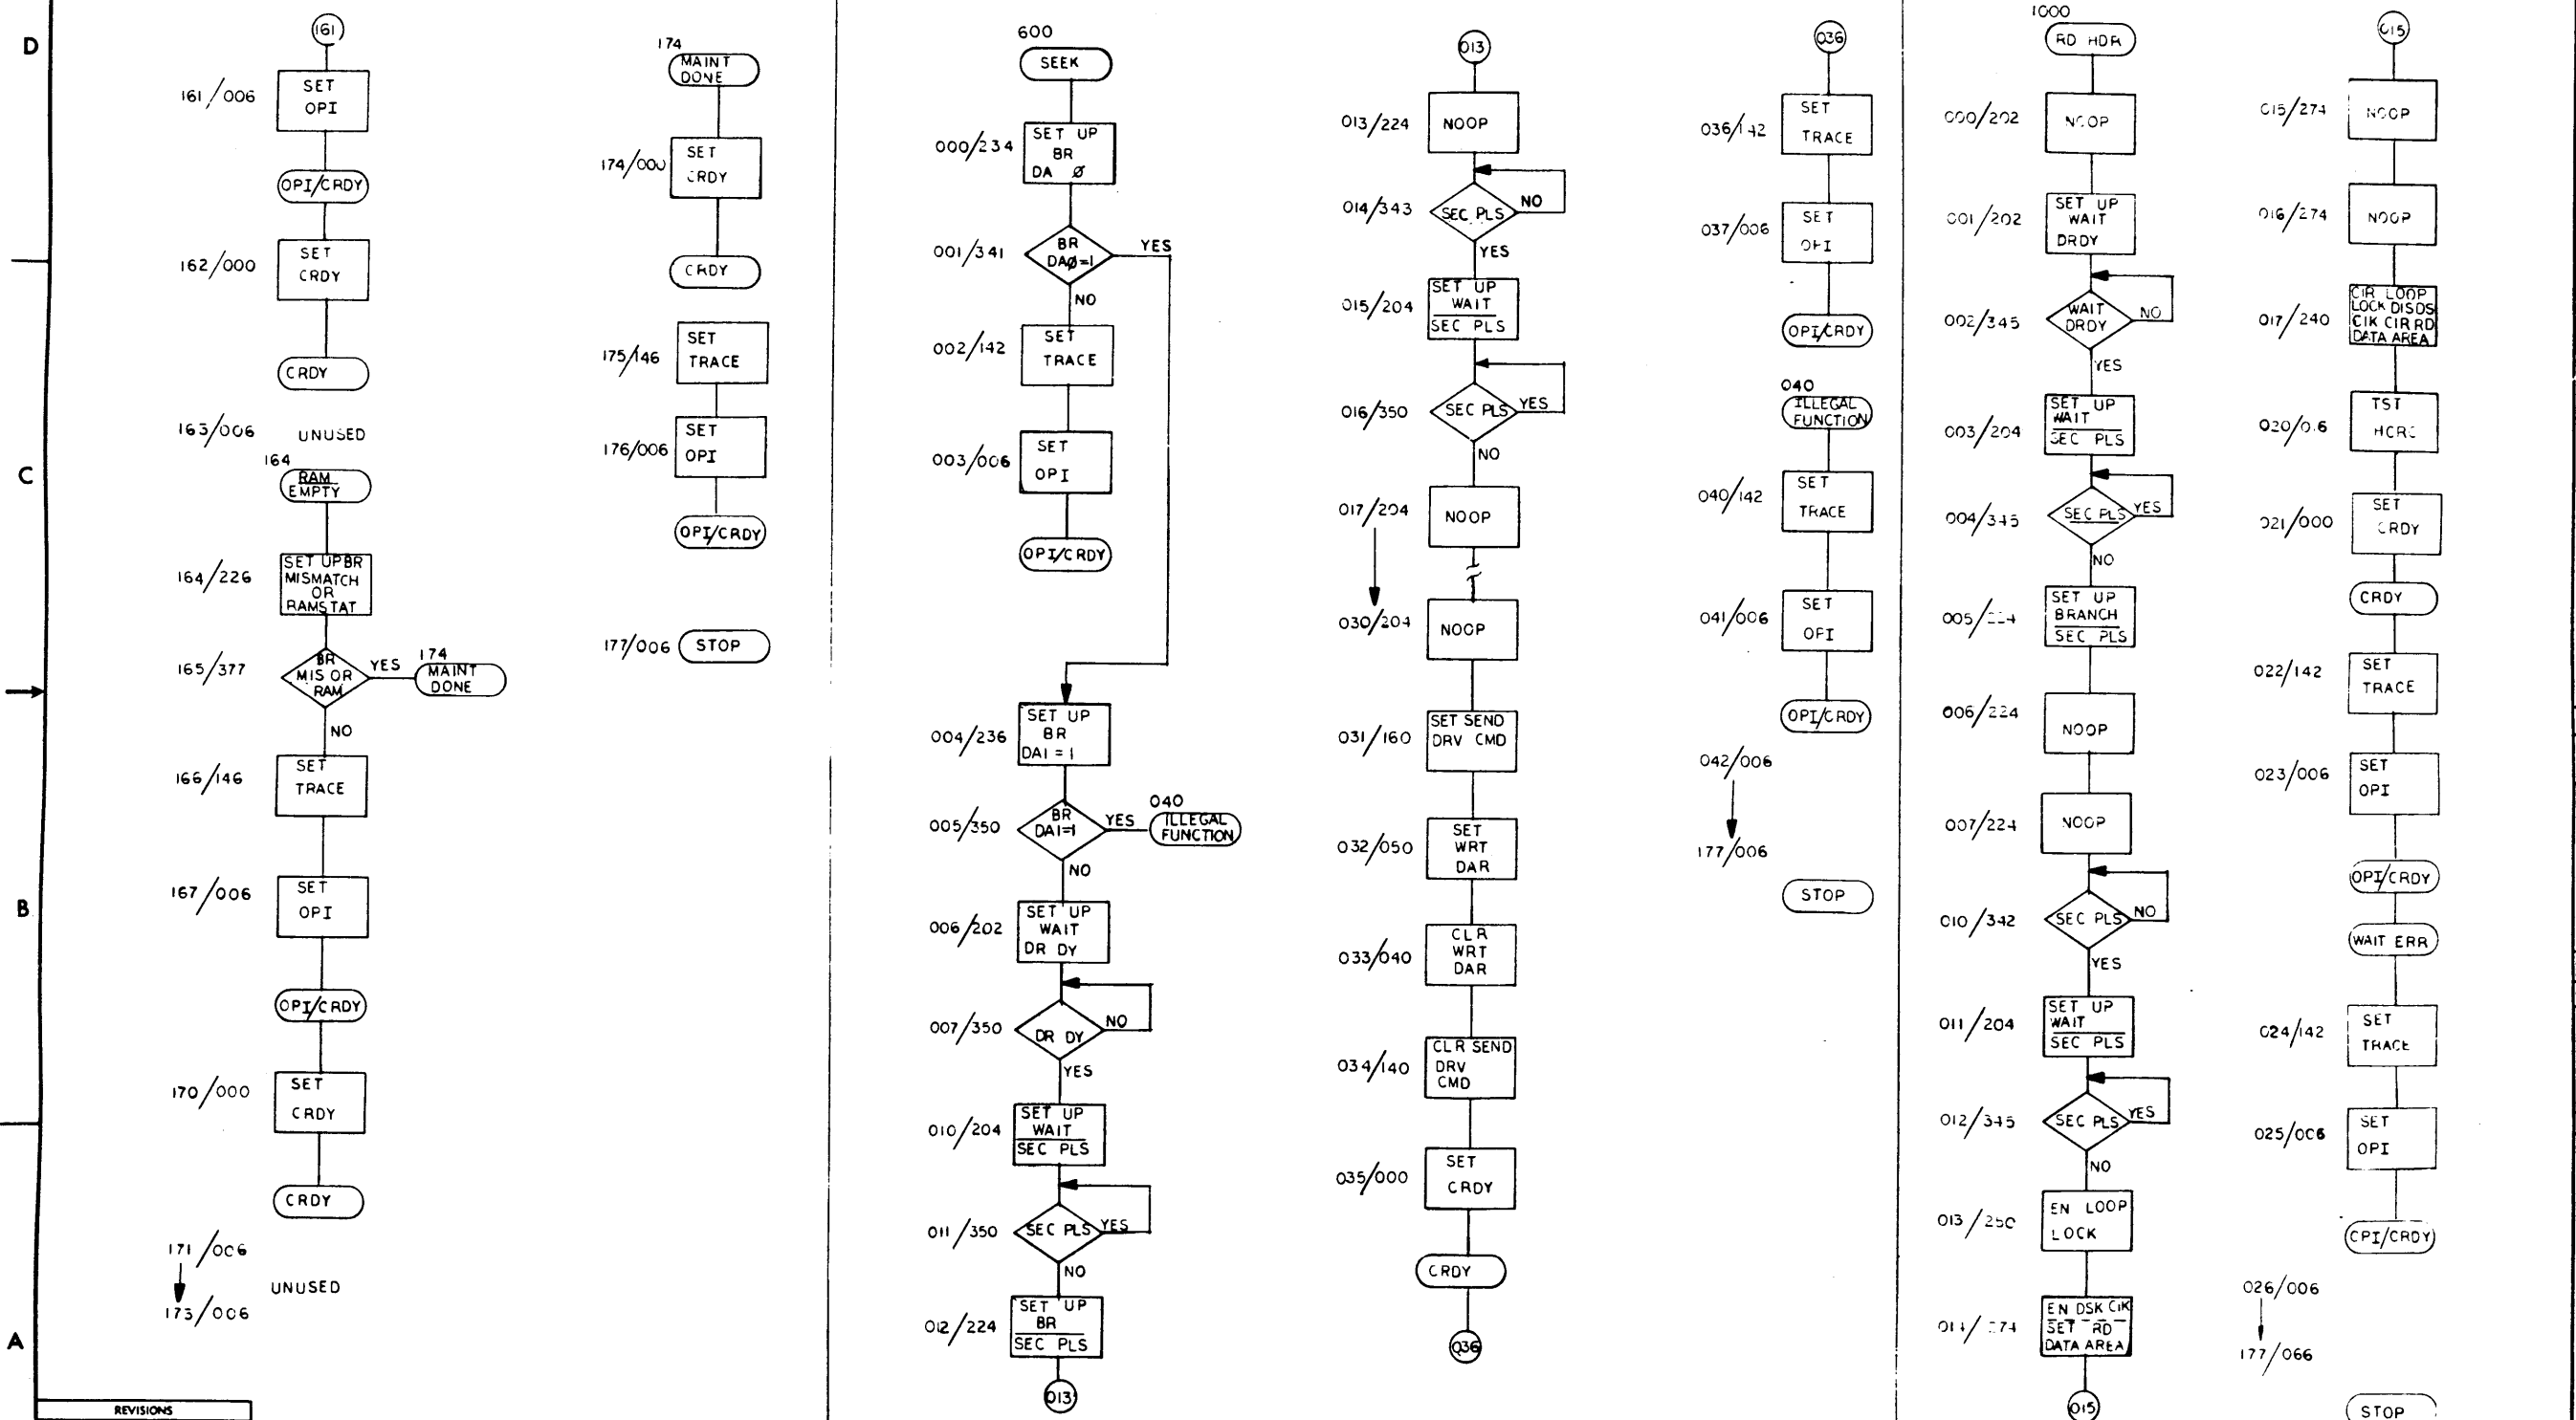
D

C

B

A

161
161/006 SET OPI
OPI/CRDY
162/000 SET CRDY
CRDY
163/006 UNUSED
164
RAM EMPTY
164/226 SET UP BR MISMATCH OR RAMSTAT
165/377 BR MIS OR RAM YES 174 MAINT DONE
NO
166/146 SET TRACE
167/006 SET OPI
OPI/CRDY
170/000 SET CRDY
CRDY
171/006
173/006 UNUSED

174
MAINT DONE
174/000 SET CRDY
CRDY
175/146 SET TRACE
176/006 SET OPI
OPI/CRDY
177/006 STOP

600
SEEK
000/234 SET UP BR DA Ø
001/341 BR DAØ=1 YES
NO
002/142 SET TRACE
003/006 SET OPI
OPI/CRDY
004/236 SET UP BR DA1 = 1
005/350 BR DA1=1 YES 040 ILLEGAL FUNCTION
NO
006/202 SET UP WAIT DR DY
007/350 DR DY NO
YES
010/204 SET UP WAIT SEC PLS
011/350 SEC PLS YES
NO
012/224 SET UP BR SEC PLS
013

013
013/224 NOOP
014/343 SEC PLS NO
YES
015/204 SET UP WAIT SEC PLS
016/350 SEC PLS YES
NO
017/204 NOOP
030/204 NOOP
031/160 SET SEND DRV CMD
032/050 SET WRT DAR
033/040 CLR WRT DAR
034/140 CLR SEND DRV CMD
035/000 SET CRDY
CRDY
036

036
036/142 SET TRACE
037/006 SET OPI
OPI/CRDY
040
ILLEGAL FUNCTION
040/142 SET TRACE
041/006 SET OPI
OPI/CRDY
042/006
177/006 STOP

1000
RD HDR
000/202 NOOP
001/202 SET UP WAIT DRDY
002/345 WAIT DRDY NO
YES
003/204 SET UP WAIT SEC PLS
004/345 SEC PLS YES
NO
005/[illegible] SET UP BRANCH SEC PLS
006/224 NOOP
007/224 NOOP
010/342 SEC PLS NO
YES
011/204 SET UP WAIT SEC PLS
012/345 SEC PLS YES
NO
013/250 EN LOOP LOCK
014/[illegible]74 EN DSK CIK SET RD DATA AREA
015

015
015/274 NOOP
016/274 NOOP
017/240 CIR LOOP LOCK DISOS CIK CIR RD DATA AREA
020/0.6 TST HCRC
021/000 SET CRDY
CRDY
022/142 SET TRACE
023/006 SET OPI
OPI/CRDY
WAIT ERR
024/142 SET TRACE
025/006 SET OPI
OPI/CRDY
026/006
177/066
STOP

REVISIONS